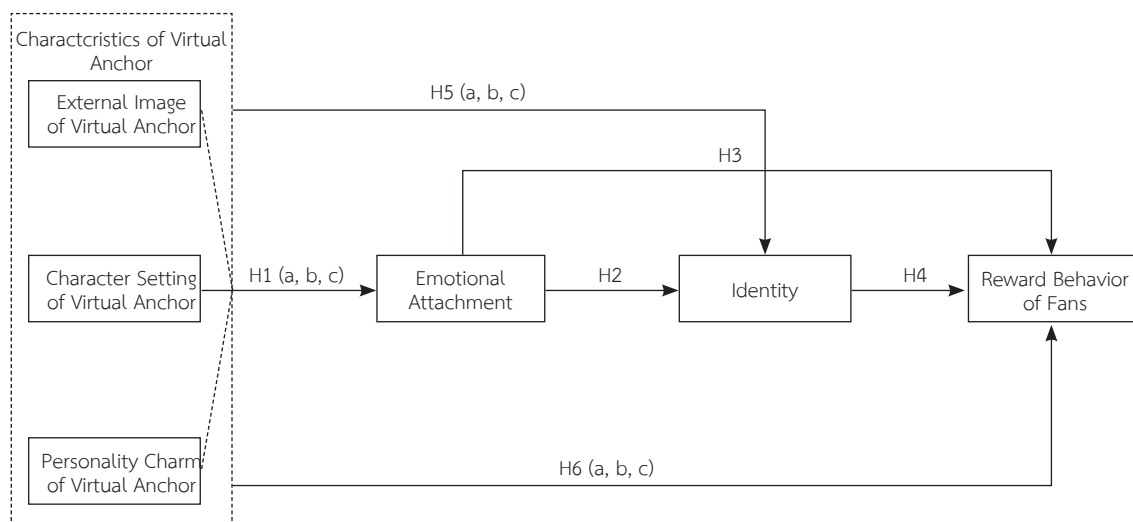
Charactcristics of Virtual Anchor

External Image of Virtual Anchor

Character Setting of Virtual Anchor

Personality Charm of Virtual Anchor

H5 (a, b, c)

H3

H1 (a, b, c)

Emotional Attachment

H2

Identity

H4

Reward Behavior of Fans

H6 (a, b, c)